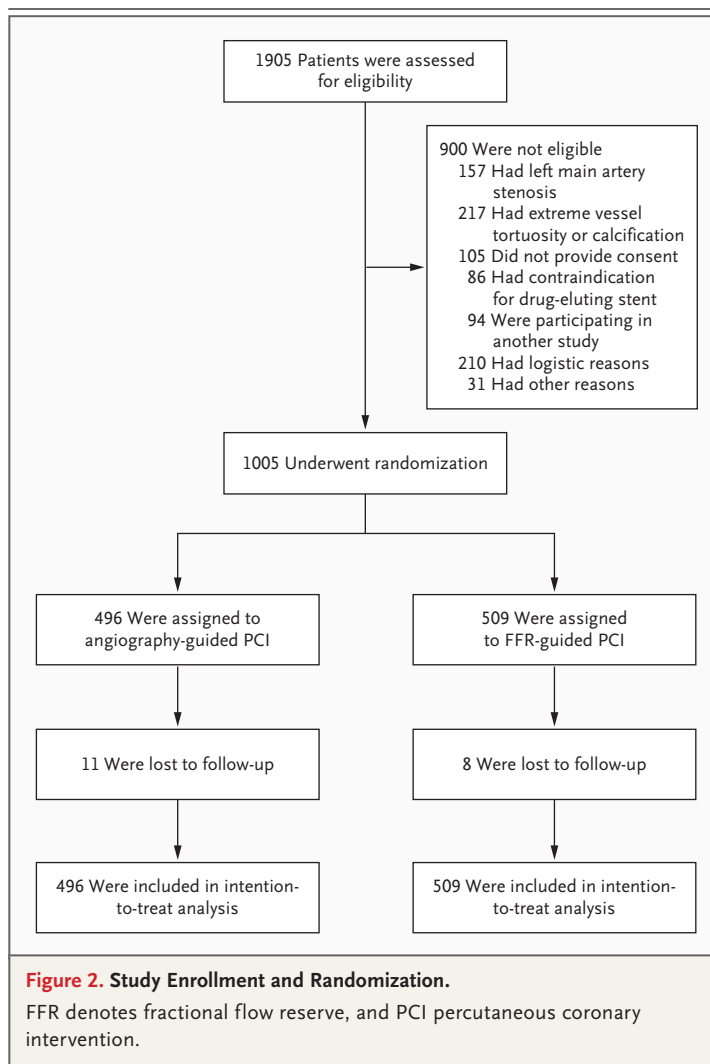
1905 Patients were assessed for eligibility

900 Were not eligible
157 Had left main artery stenosis
217 Had extreme vessel tortuosity or calcification
105 Did not provide consent
86 Had contraindication for drug-eluting stent
94 Were participating in another study
210 Had logistic reasons
31 Had other reasons

1005 Underwent randomization

496 Were assigned to angiography-guided PCI

509 Were assigned to FFR-guided PCI

11 Were lost to follow-up

8 Were lost to follow-up

496 Were included in intention-to-treat analysis

509 Were included in intention-to-treat analysis

Figure 2. Study Enrollment and Randomization.

FFR denotes fractional flow reserve, and PCI percutaneous coronary intervention.